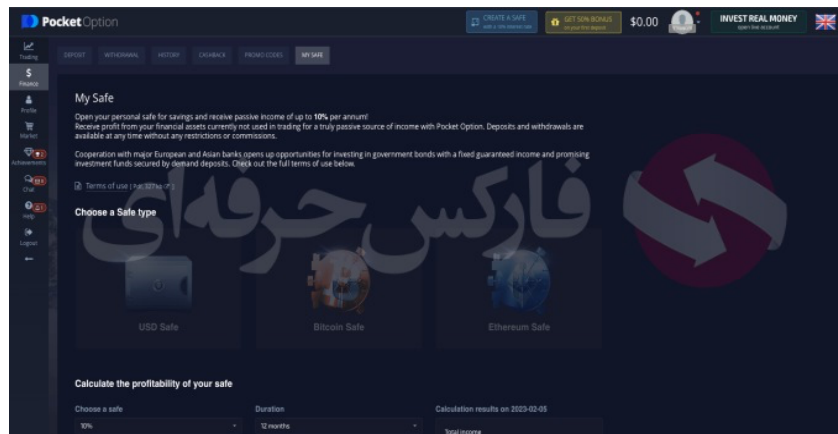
Pocket Option

CREATE A SAFE with a 10% deposit rate

GET 50% BONUS on your first deposit

$0.00

INVEST REAL MONEY open live account

Trading

Finance

Profile

Market

Achievements

Chat

Help

Logout

DEPOSIT WITHDRAWAL HISTORY CASHBACK PROMO CODES MY SAFE

My Safe

Open your personal safe for savings and receive passive income of up to **10%** per annum!
Receive profit from your financial assets currently not used in trading for a truly passive source of income with Pocket Option. Deposits and withdrawals are available at any time without any restrictions or commissions.

Cooperation with major European and Asian banks opens up opportunities for investing in government bonds with a fixed guaranteed income and promising investment funds secured by demand deposits. Check out the full terms of use below.

Terms of use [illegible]

فارکس حرفه‌ای

Choose a Safe type

USD Safe

Bitcoin Safe

Ethereum Safe

Calculate the profitability of your safe

Choose a safe

10%

Duration

12 months

Calculation results on 2023-02-05

Total income